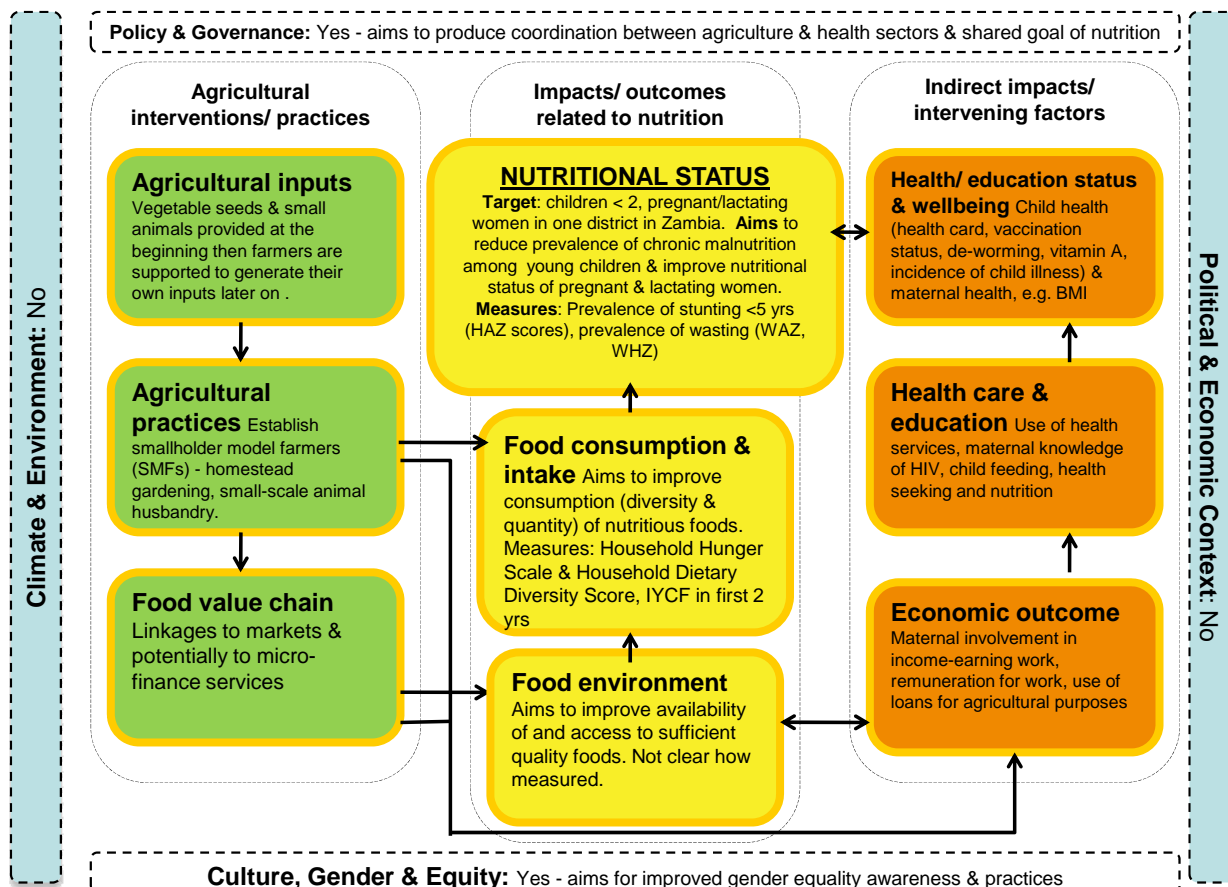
Policy & Governance: Yes - aims to produce coordination between agriculture & health sectors & shared goal of nutrition

Climate & Environment: No

Agricultural interventions/ practices

Agricultural inputs Vegetable seeds & small animals provided at the beginning then farmers are supported to generate their own inputs later on .

Agricultural practices Establish smallholder model farmers (SMFs) - homestead gardening, small-scale animal husbandry.

Food value chain Linkages to markets & potentially to micro-finance services

Impacts/ outcomes related to nutrition

NUTRITIONAL STATUS
Target: children < 2, pregnant/lactating women in one district in Zambia. Aims to reduce prevalence of chronic malnutrition among young children & improve nutritional status of pregnant & lactating women. Measures: Prevalence of stunting <5 yrs (HAZ scores), prevalence of wasting (WAZ, WHZ)

Food consumption & intake Aims to improve consumption (diversity & quantity) of nutritious foods. Measures: Household Hunger Scale & Household Dietary Diversity Score, IYCF in first 2 yrs

Food environment Aims to improve availability of and access to sufficient quality foods. Not clear how measured.

Indirect impacts/ intervening factors

Health/ education status & wellbeing Child health (health card, vaccination status, de-worming, vitamin A, incidence of child illness) & maternal health, e.g. BMI

Health care & education Use of health services, maternal knowledge of HIV, child feeding, health seeking and nutrition

Economic outcome Maternal involvement in income-earning work, remuneration for work, use of loans for agricultural purposes

Political & Economic Context: No

Culture, Gender & Equity: Yes - aims for improved gender equality awareness & practices